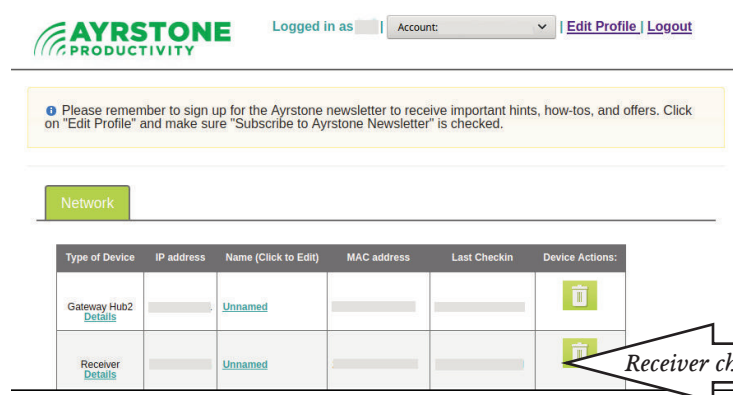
AYRSTONE PRODUCTIVITY

Logged in as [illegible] | Account: | Edit Profile | Logout

Please remember to sign up for the Ayrstone newsletter to receive important hints, how-tos, and offers. Click on "Edit Profile" and make sure "Subscribe to Ayrstone Newsletter" is checked.

Network

| Type of Device | IP address | Name (Click to Edit) | MAC address | Last Checkin | Device Actions: |
|---|---|---|---|---|---|
| Gateway Hub2 Details | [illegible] | Unnamed | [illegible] | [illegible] | |
| Receiver Details | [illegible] | Unnamed | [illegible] | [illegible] | |

Receiver ch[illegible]